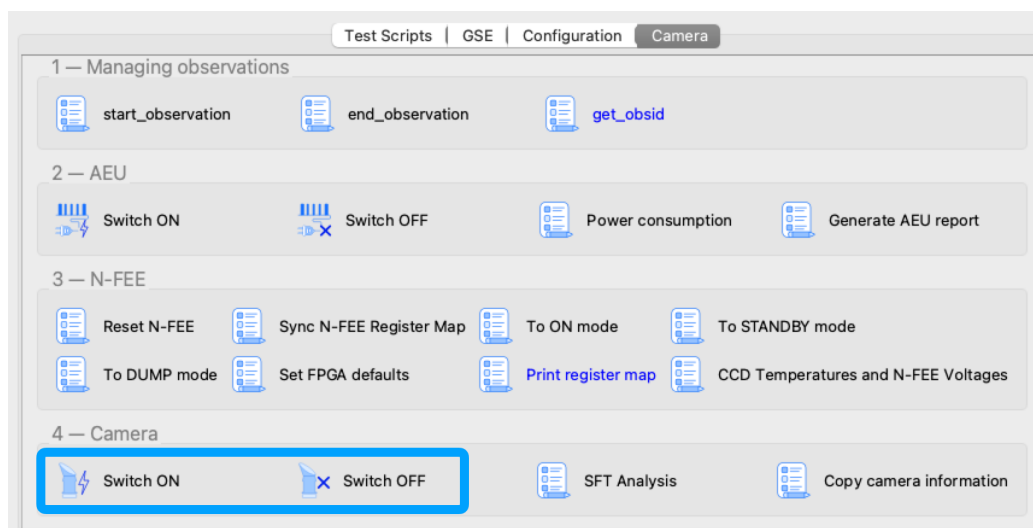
Test Scripts | GSE | Configuration | Camera

1 — Managing observations

start_observation

end_observation

get_obsid

2 — AEU

Switch ON

Switch OFF

Power consumption

Generate AEU report

3 — N-FEE

Reset N-FEE

Sync N-FEE Register Map

To ON mode

To STANDBY mode

To DUMP mode

Set FPGA defaults

Print register map

CCD Temperatures and N-FEE Voltages

4 — Camera

Switch ON

Switch OFF

SFT Analysis

Copy camera information